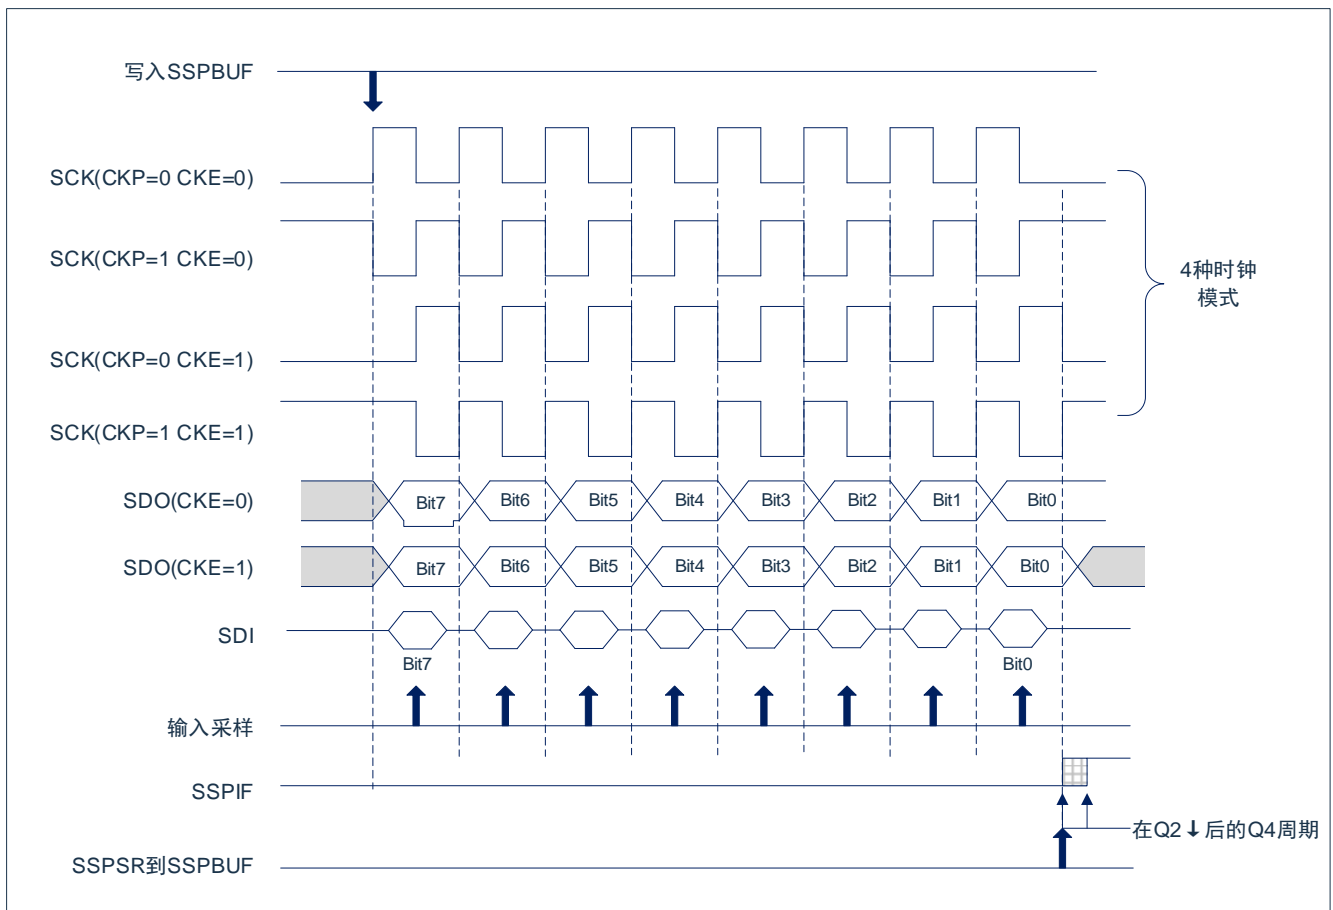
写入SSPBUF

SCK(CKP=0 CKE=0)

SCK(CKP=1 CKE=0)

4种时钟模式

SCK(CKP=0 CKE=1)

SCK(CKP=1 CKE=1)

SDO(CKE=0)

Bit7 Bit6 Bit5 Bit4 Bit3 Bit2 Bit1 Bit0

SDO(CKE=1)

Bit7 Bit6 Bit5 Bit4 Bit3 Bit2 Bit1 Bit0

SDI

Bit7

Bit0

输入采样

SSPIF

在Q2↓后的Q4周期

SSPSR到SSPBUF